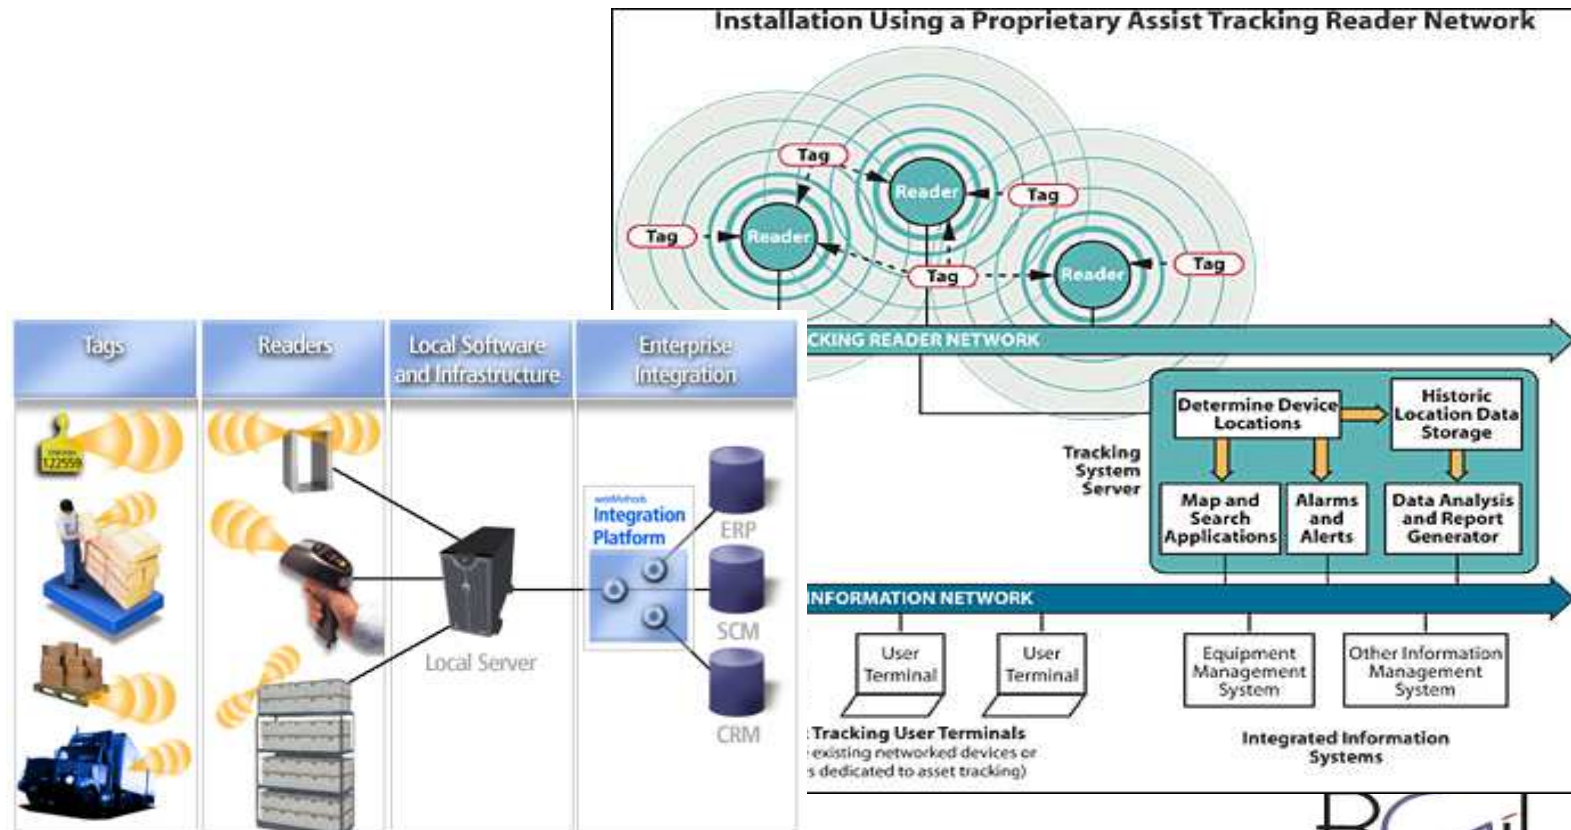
Installation Using a Proprietary Assist Tracking Reader Network

Tag
Reader
Tag
Tag
Reader
Tag
Reader
Tag

CKING READER NETWORK

Determine Device Locations
Historic Location Data Storage
Tracking System Server
Map and Search Applications
Alarms and Alerts
Data Analysis and Report Generator

INFORMATION NETWORK

User Terminal
User Terminal
Equipment Management System
Other Information Management System

Tracking User Terminals
existing networked devices or
s dedicated to asset tracking)

Integrated Information Systems

Tags
Readers
Local Software and Infrastructure
Enterprise Integration

122559

webMethods
Integration Platform

ERP
SCM
CRM
Local Server